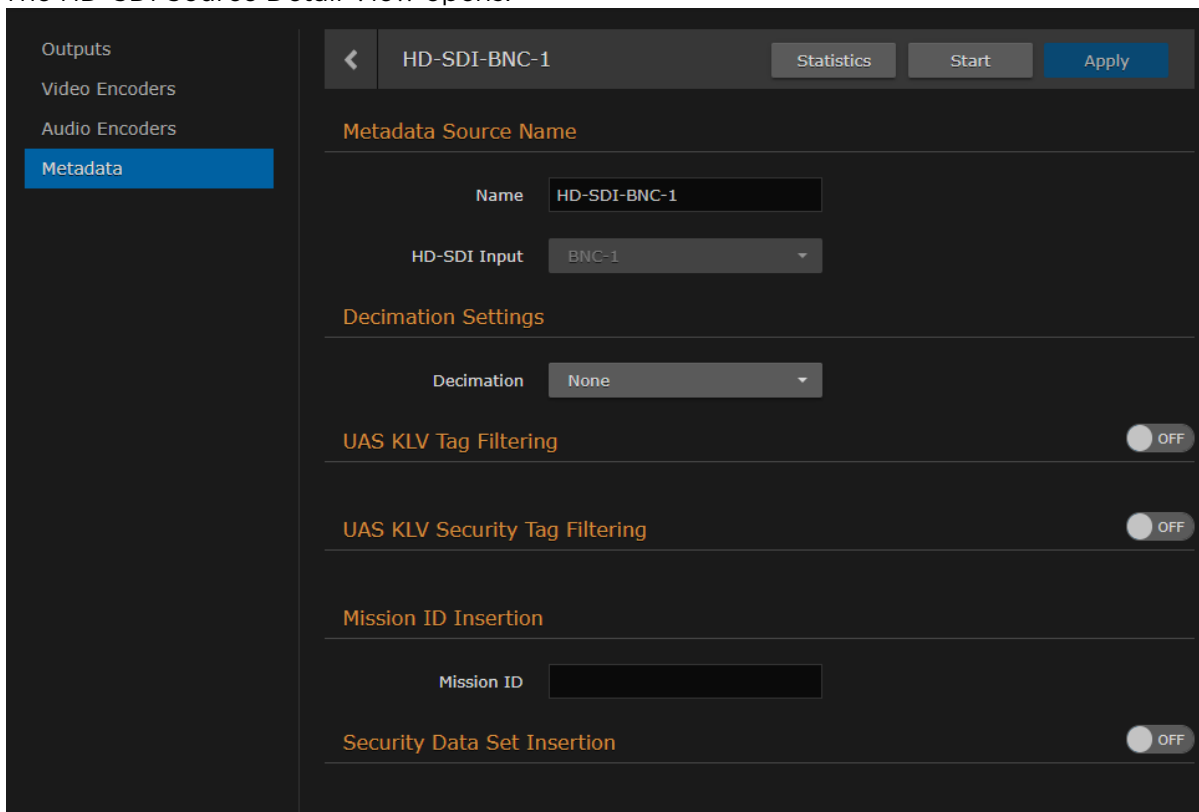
The HD-SDI Source Detail View opens.

Outputs
Video Encoders
Audio Encoders
Metadata

HD-SDI-BNC-1
Statistics
Start
Apply

Metadata Source Name

Name HD-SDI-BNC-1

HD-SDI Input BNC-1

Decimation Settings

Decimation None

UAS KLV Tag Filtering OFF

UAS KLV Security Tag Filtering OFF

Mission ID Insertion

Mission ID

Security Data Set Insertion OFF